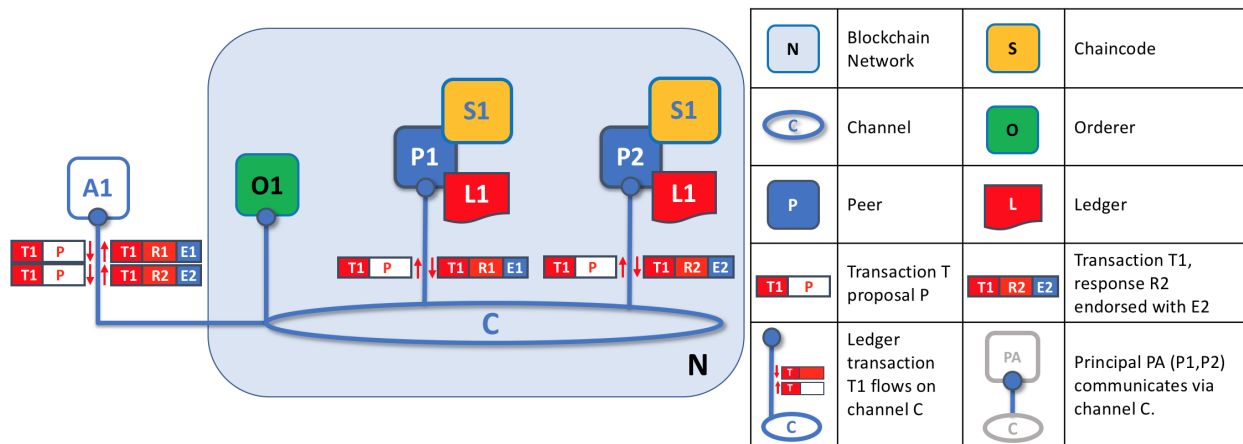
A1

T1 P T1 R1 E1
T1 P T1 R2 E2

O1

S1
P1
L1

T1 P T1 R1 E1

S1
P2
L1

T1 P T1 R2 E2

C

N

| | | | |
|---|---|---|---|
| N | Blockchain Network | S | Chaincode |
| C | Channel | O | Orderer |
| P | Peer | L | Ledger |
| T1 P | Transaction T proposal P | T1 R2 E2 | Transaction T1, response R2 endorsed with E2 |
| T T C | Ledger transaction T1 flows on channel C | PA C | Principal PA (P1,P2) communicates via channel C. |